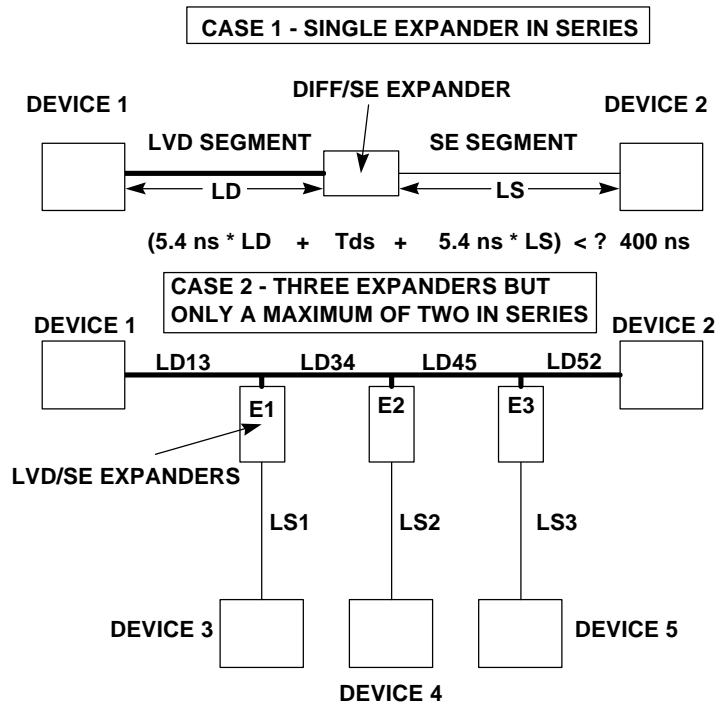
CASE 1 - SINGLE EXPANDER IN SERIES

DEVICE 1

DIFF/SE EXPANDER

DEVICE 2

LVD SEGMENT

SE SEGMENT

LD

LS

(5.4 ns * LD + Tds + 5.4 ns * LS) < ? 400 ns

CASE 2 - THREE EXPANDERS BUT ONLY A MAXIMUM OF TWO IN SERIES

DEVICE 1

DEVICE 2

LD13

LD34

LD45

LD52

E1

E2

E3

LVD/SE EXPANDERS

LS1

LS2

LS3

DEVICE 3

DEVICE 4

DEVICE 5